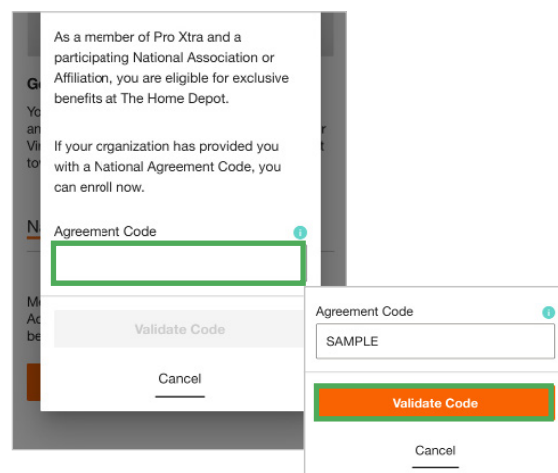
As a member of Pro Xtra and a participating National Association or Affiliation, you are eligible for exclusive benefits at The Home Depot.

If your organization has provided you with a National Agreement Code, you can enroll now.

Agreement Code

Validate Code

Cancel

Agreement Code

SAMPLE

Validate Code

Cancel